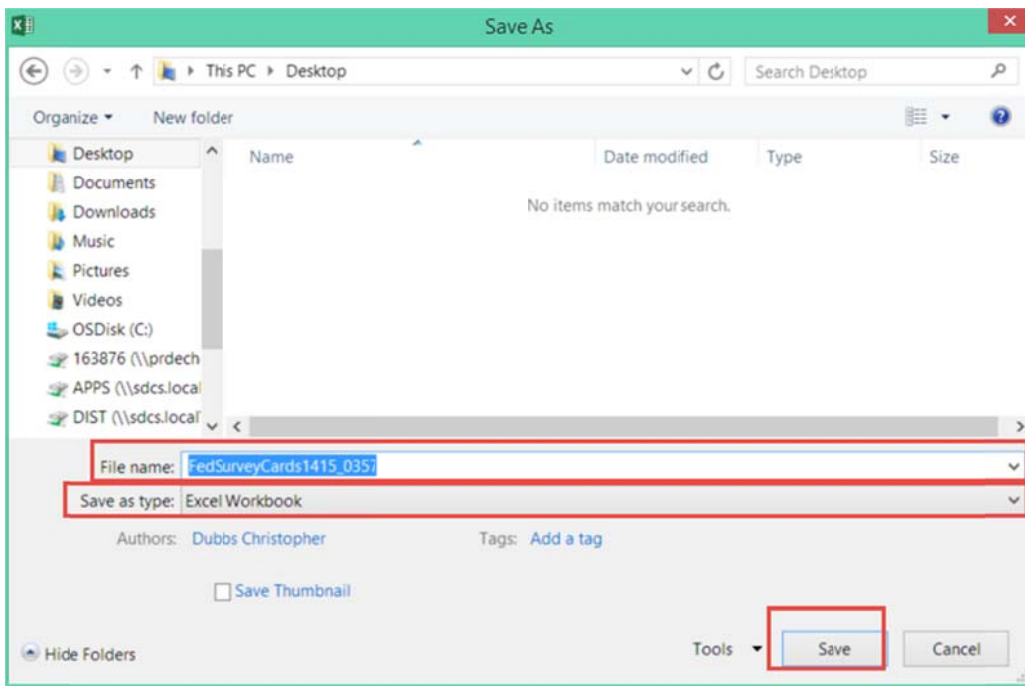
Save As

This PC ▸ Desktop

Search Desktop

Organize ▾ New folder

Desktop
Documents
Downloads
Music
Pictures
Videos
OSDisk (C:)
163876 (\\prdech
APPS (\\sdcs.local
DIST (\\sdcs.local

Name Date modified Type Size

No items match your search.

File name: FedSurveyCards1415_0357

Save as type: Excel Workbook

Authors: Dubbs Christopher

Tags: Add a tag

Save Thumbnail

Hide Folders

Tools

Save

Cancel